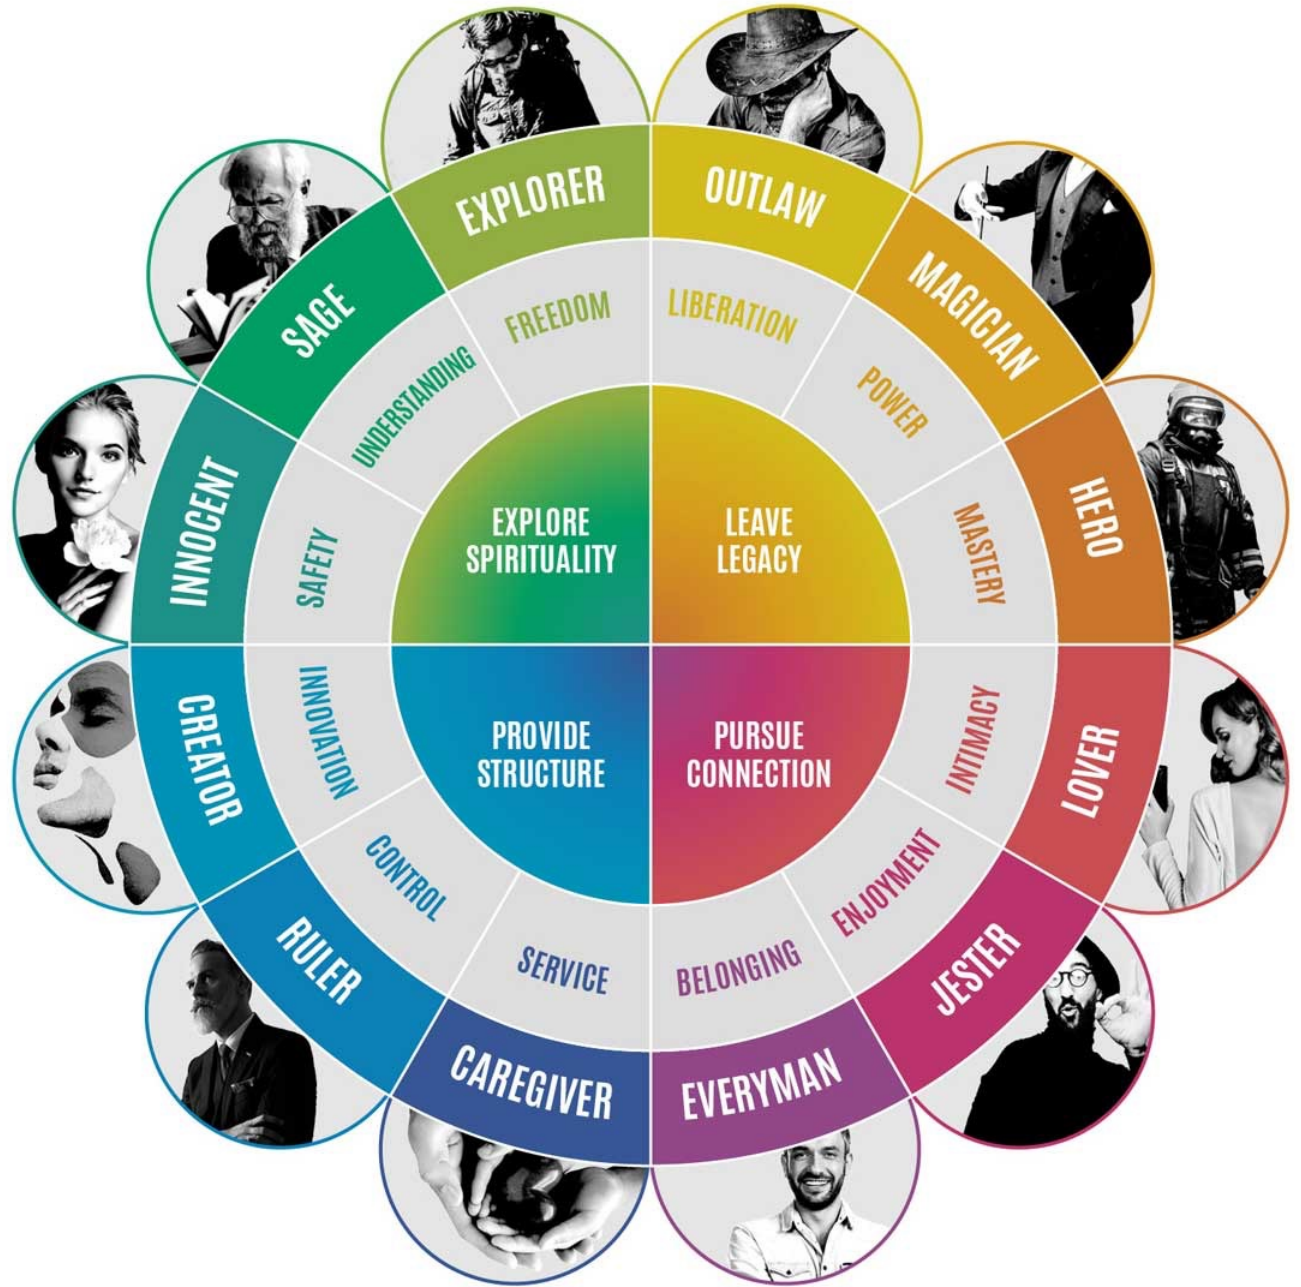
EXPLORER
OUTLAW
MAGICIAN
HERO
LOVER
JESTER
EVERYMAN
CAREGIVER
RULER
CREATOR
INNOCENT
SAGE

FREEDOM
LIBERATION
POWER
MASTERY
INTIMACY
ENJOYMENT
BELONGING
SERVICE
CONTROL
INNOVATION
SAFETY
UNDERSTANDING

EXPLORE SPIRITUALITY
LEAVE LEGACY
PROVIDE STRUCTURE
PURSUE CONNECTION